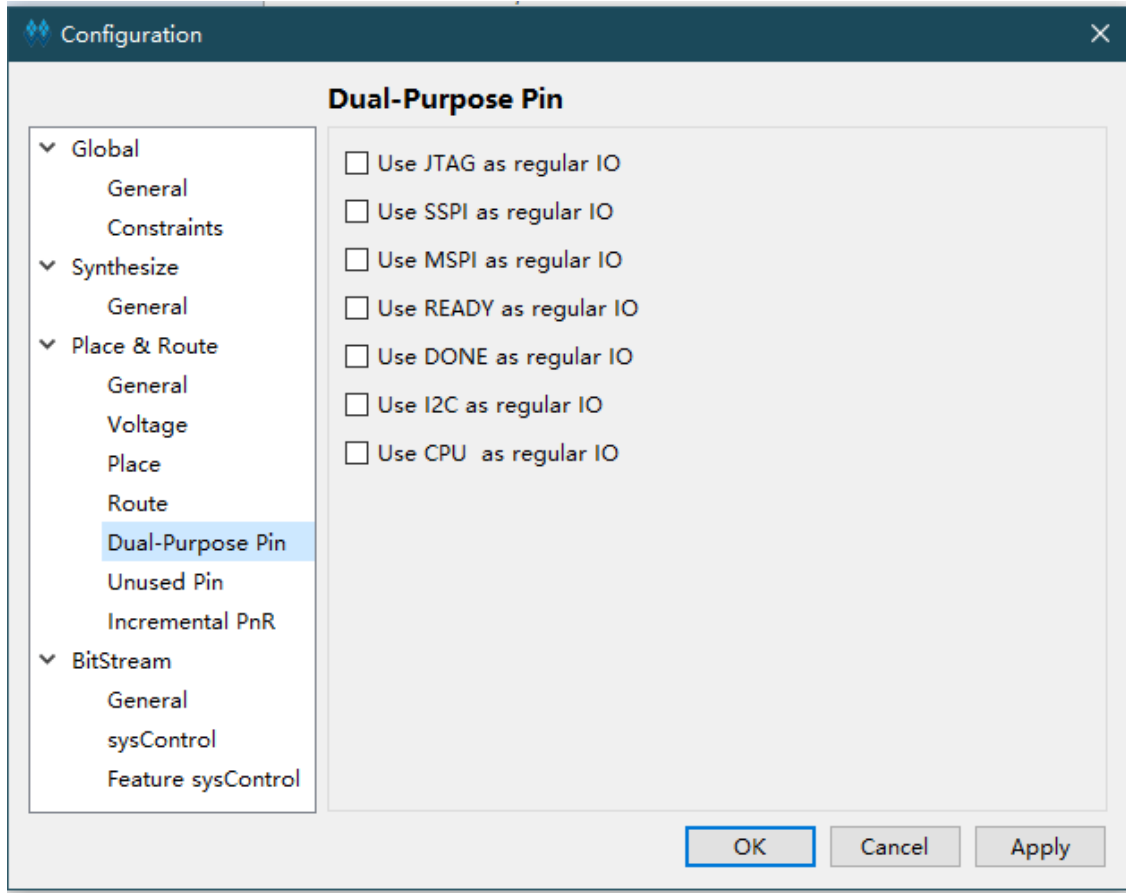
Configuration

Dual-Purpose Pin

Global
General
Constraints
Synthesize
General
Place & Route
General
Voltage
Place
Route
Dual-Purpose Pin
Unused Pin
Incremental PnR
BitStream
General
sysControl
Feature sysControl

Use JTAG as regular IO
Use SSPI as regular IO
Use MSPI as regular IO
Use READY as regular IO
Use DONE as regular IO
Use I2C as regular IO
Use CPU as regular IO

OK
Cancel
Apply